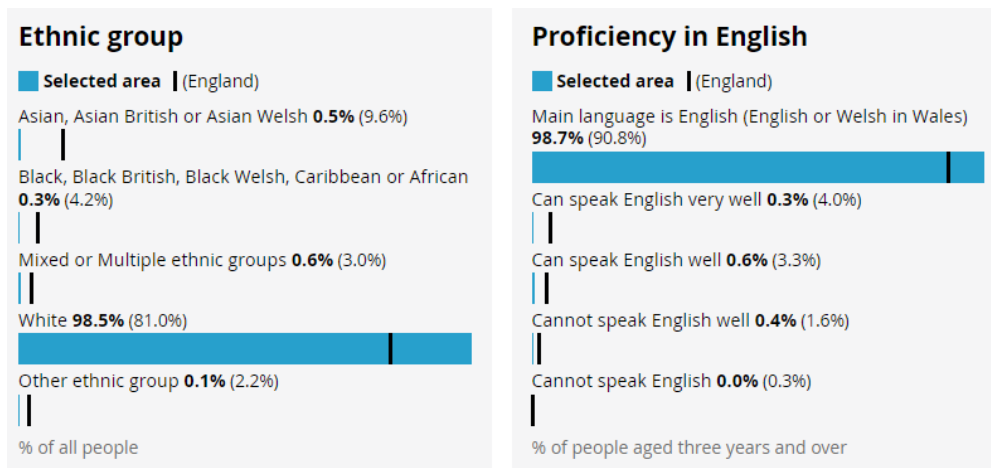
Ethnic group

Selected area | (England)

Asian, Asian British or Asian Welsh **0.5%** (9.6%)

Black, Black British, Black Welsh, Caribbean or African **0.3%** (4.2%)

Mixed or Multiple ethnic groups **0.6%** (3.0%)

White **98.5%** (81.0%)

Other ethnic group **0.1%** (2.2%)

% of all people

Proficiency in English

Selected area | (England)

Main language is English (English or Welsh in Wales) **98.7%** (90.8%)

Can speak English very well **0.3%** (4.0%)

Can speak English well **0.6%** (3.3%)

Cannot speak English well **0.4%** (1.6%)

Cannot speak English **0.0%** (0.3%)

% of people aged three years and over